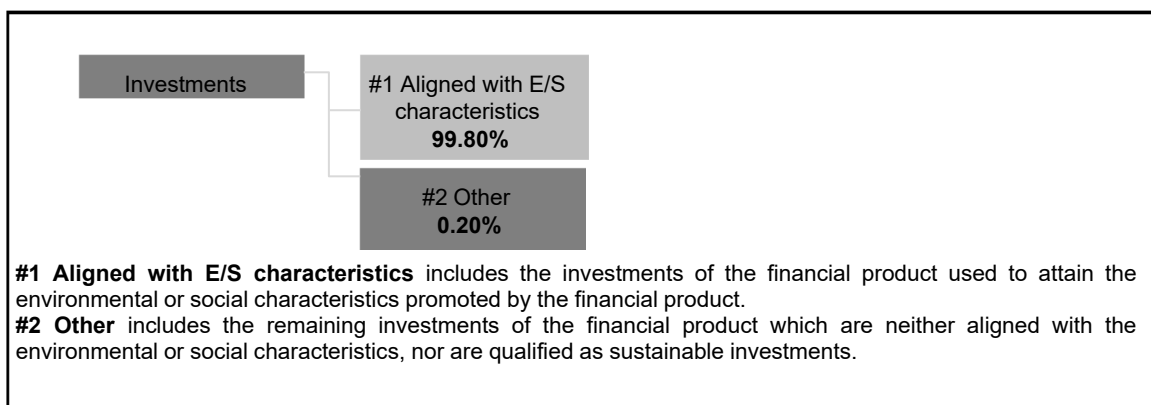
Investments

#1 Aligned with E/S characteristics
**99.80%**

#2 Other
**0.20%**

**#1 Aligned with E/S characteristics** includes the investments of the financial product used to attain the environmental or social characteristics promoted by the financial product.
**#2 Other** includes the remaining investments of the financial product which are neither aligned with the environmental or social characteristics, nor are qualified as sustainable investments.